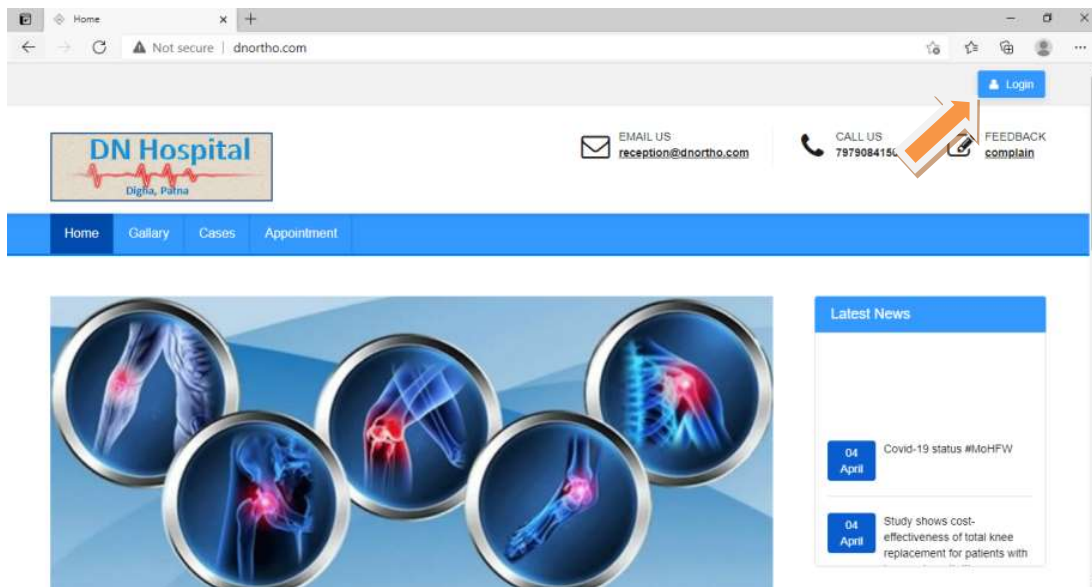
Home
Not secure | dnortho.com
Login
DN Hospital
Digha, Patna
EMAIL US
reception@dnortho.com
CALL US
797908415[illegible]
FEEDBACK
complain
Home
Gallary
Cases
Appointment
Latest News
04
April
Covid-19 status #MoHFW
04
April
Study shows cost-effectiveness of total knee replacement for patients with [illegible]